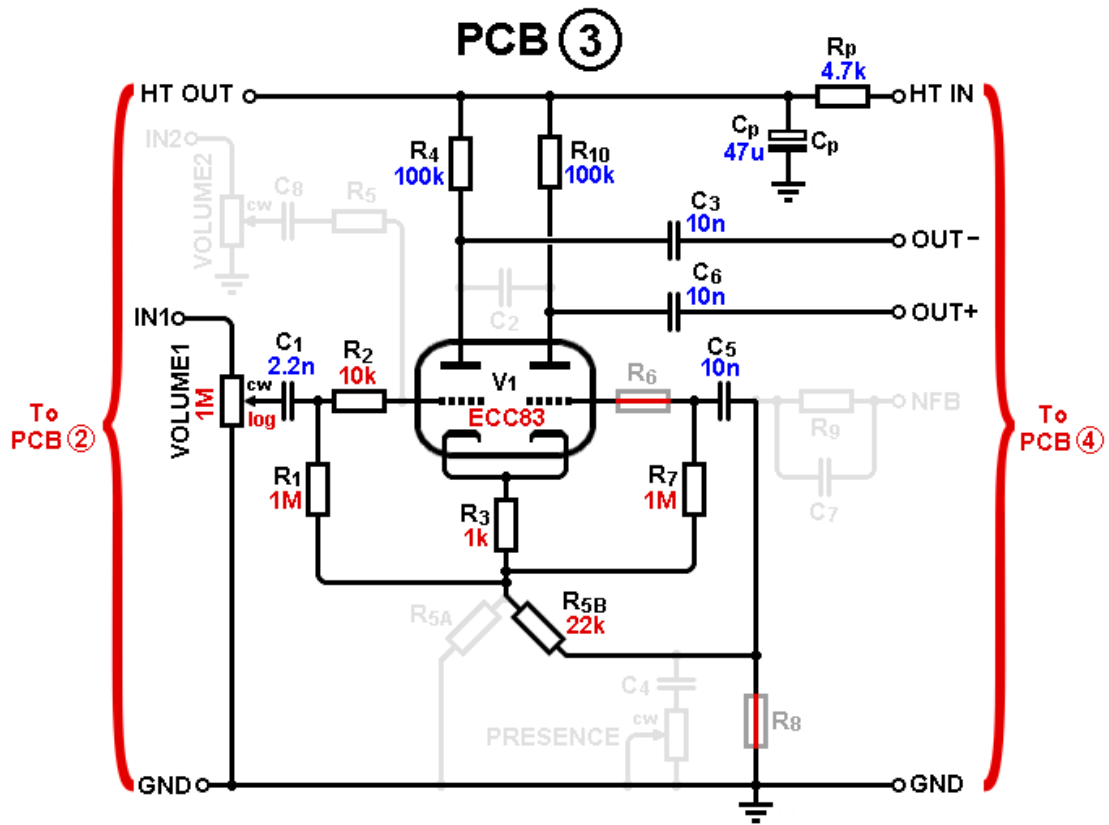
PCB 3

HT OUT
Rp
4.7k
HT IN
Cp
47u
Cp
R4
100k
R10
100k
IN2
VOLUME2
cw
C8
R5
C3
10n
OUT−
C6
10n
OUT+
C2
IN1
C1
2.2n
R2
10k
V1
R6
C5
10n
NFB
R9
To PCB 2
VOLUME1
1M
cw
log
ECC83
To PCB 4
R1
1M
R7
1M
C7
R3
1k
R5A
R5B
22k
C4
cw
PRESENCE
R8
GND
GND